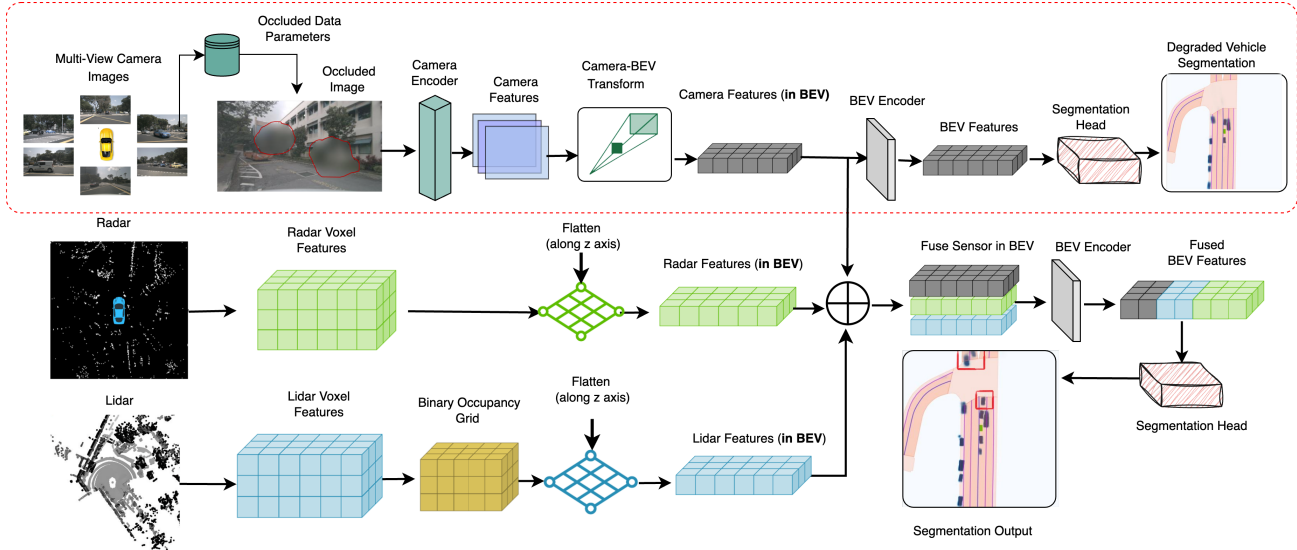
Multi-View Camera Images

Occluded Data Parameters

Occluded Image

Camera Encoder

Camera Features

Camera-BEV Transform

Camera Features (**in BEV**)

BEV Encoder

BEV Features

Segmentation Head

Degraded Vehicle Segmentation

Radar

Radar Voxel Features

Flatten (along z axis)

Radar Features (**in BEV**)

Fuse Sensor in BEV

BEV Encoder

Fused BEV Features

Lidar

Lidar Voxel Features

Binary Occupancy Grid

Flatten (along z axis)

Lidar Features (**in BEV**)

Segmentation Head

Segmentation Output